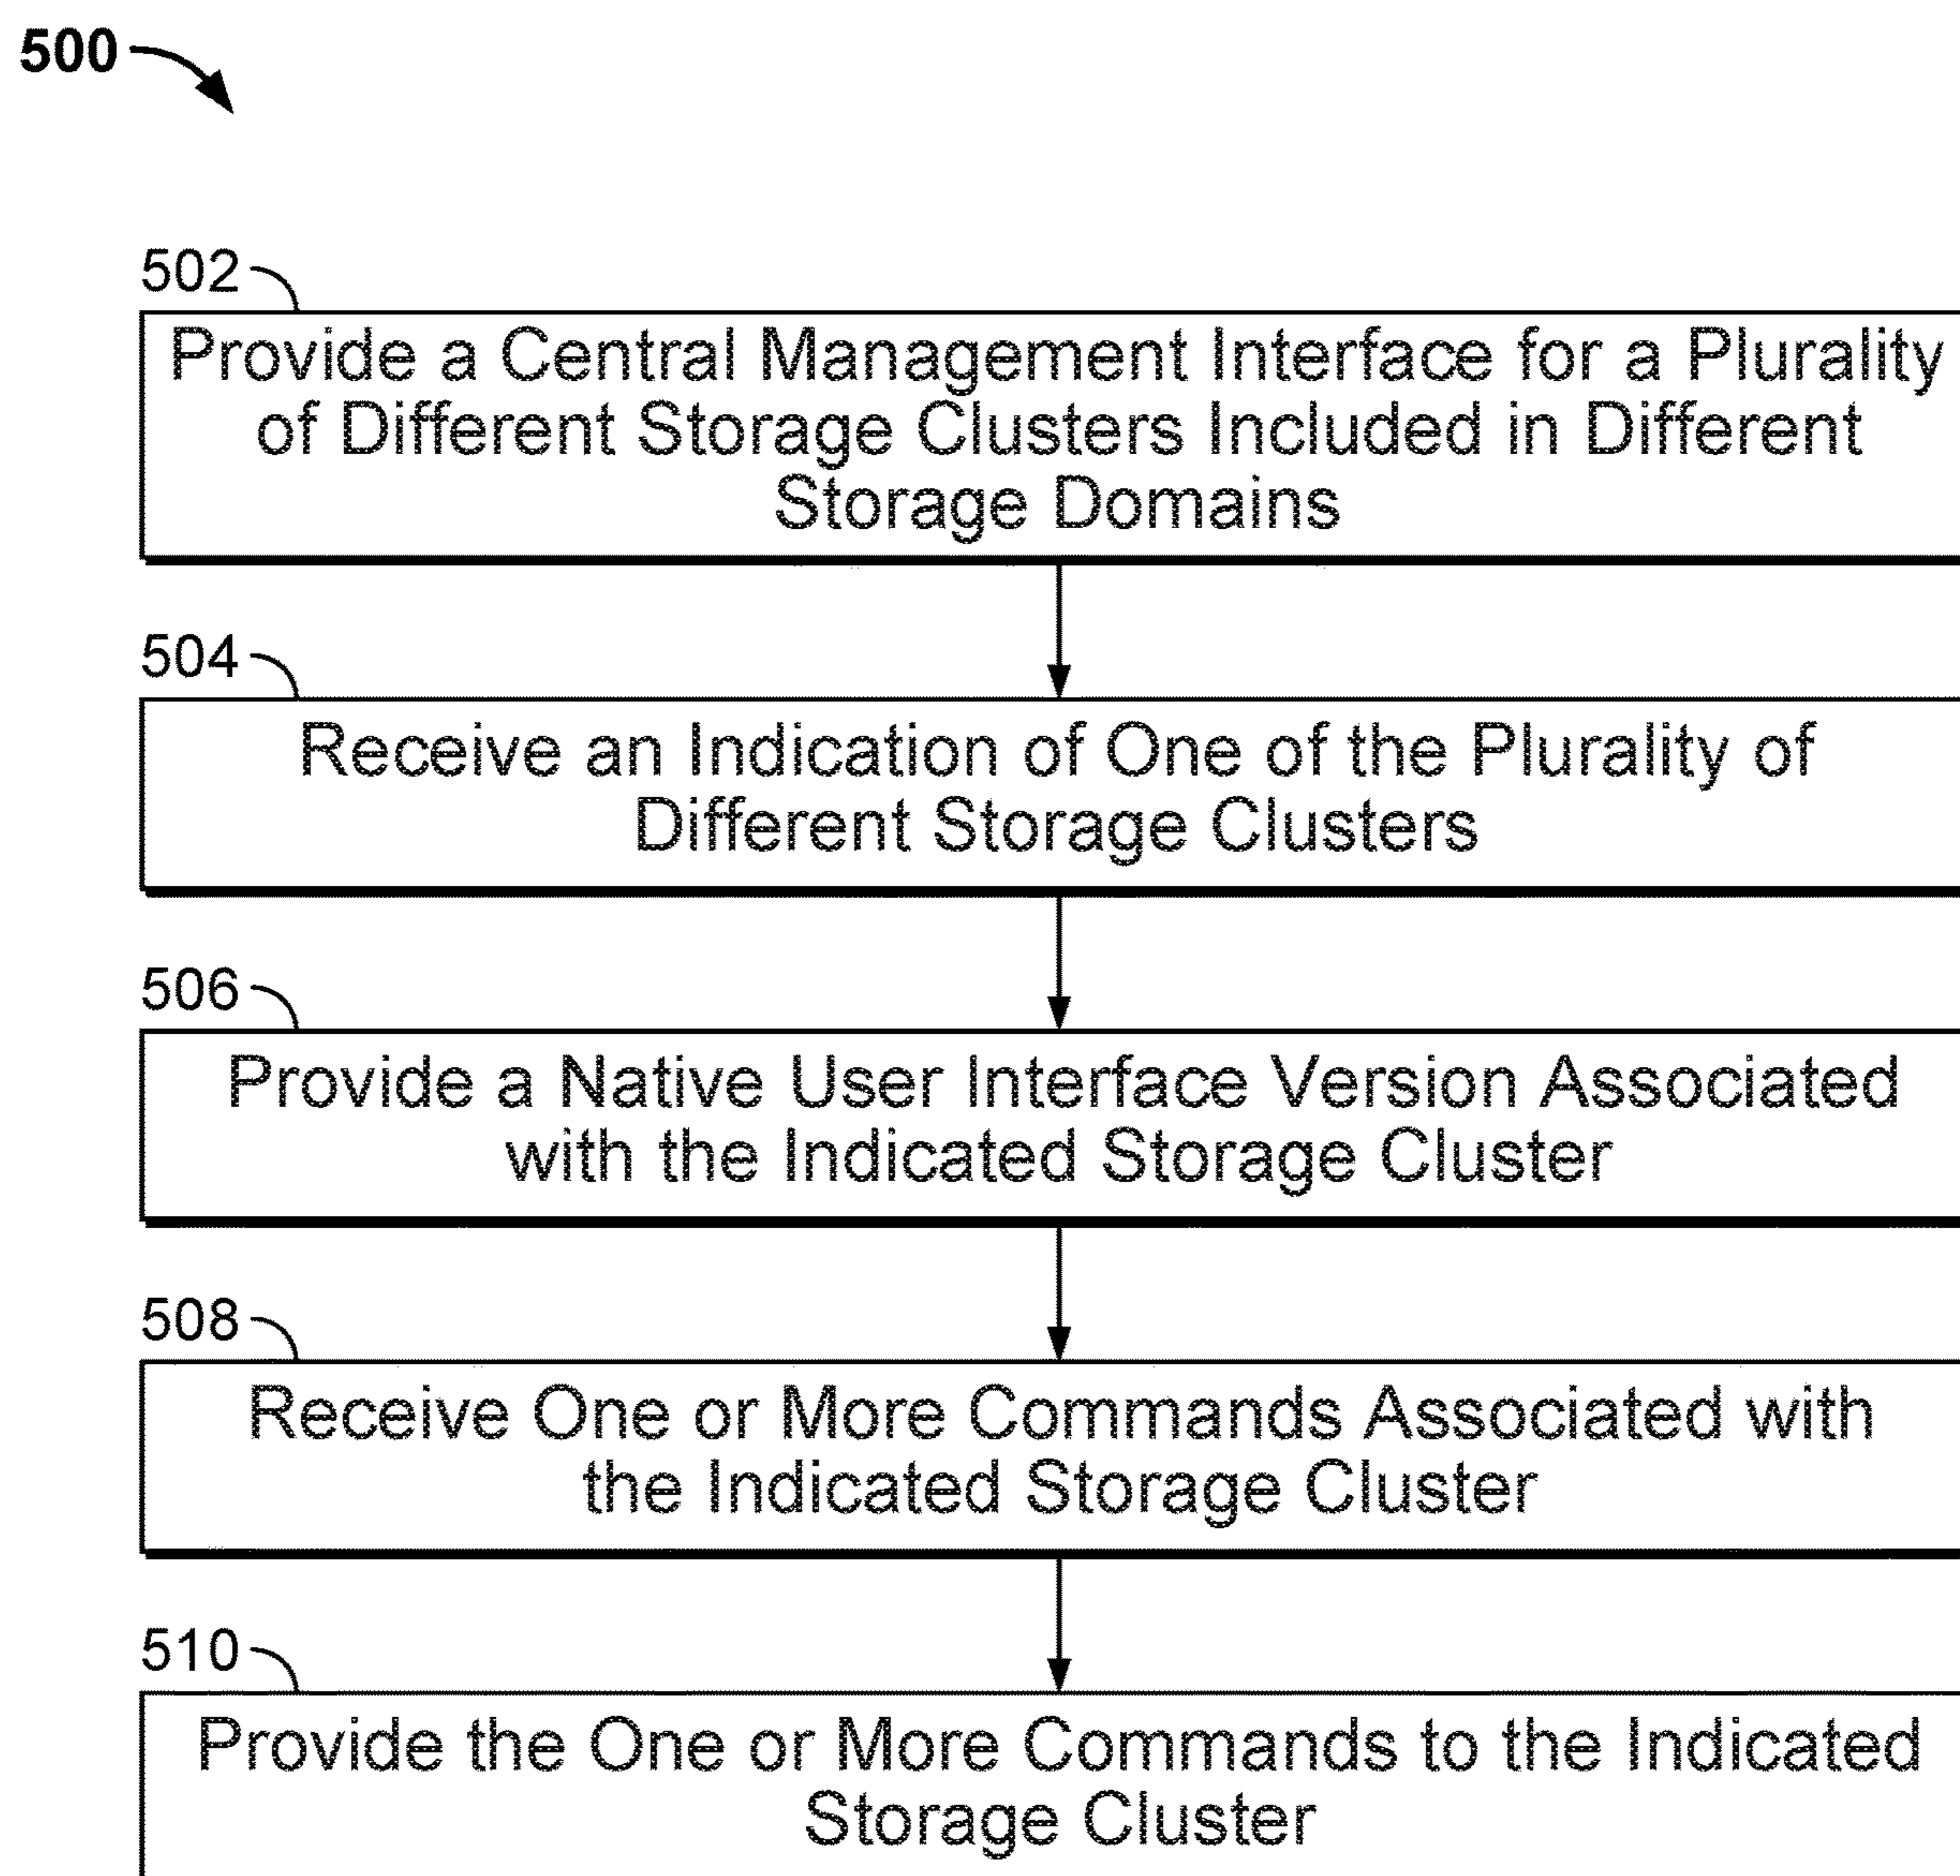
500

502

Provide a Central Management Interface for a Plurality of Different Storage Clusters Included in Different Storage Domains

504

Receive an Indication of One of the Plurality of Different Storage Clusters

506

Provide a Native User Interface Version Associated with the Indicated Storage Cluster

508

Receive One or More Commands Associated with the Indicated Storage Cluster

510

Provide the One or More Commands to the Indicated Storage Cluster